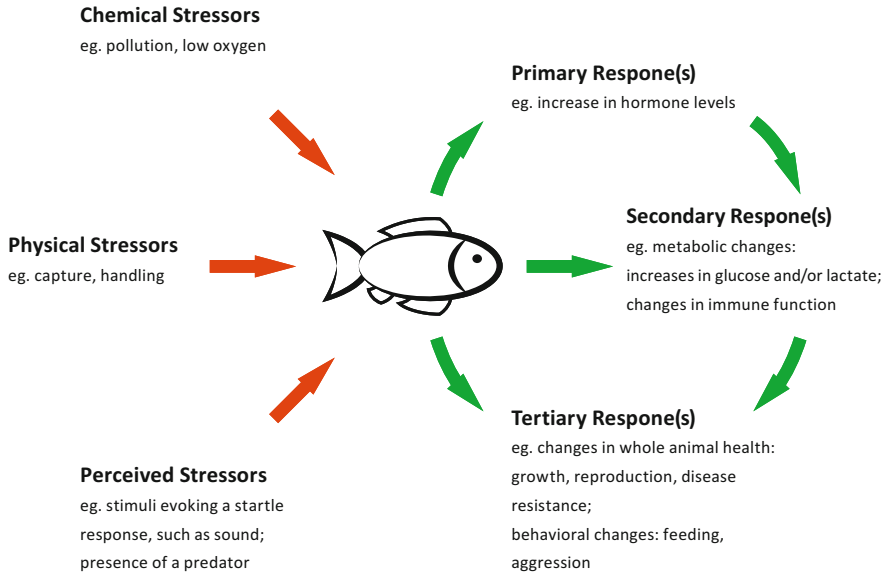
**Chemical Stressors**
eg. pollution, low oxygen

**Primary Respone(s)**
eg. increase in hormone levels

**Physical Stressors**
eg. capture, handling

**Secondary Respone(s)**
eg. metabolic changes: increases in glucose and/or lactate; changes in immune function

**Tertiary Respone(s)**
eg. changes in whole animal health: growth, reproduction, disease resistance; behavioral changes: feeding, aggression

**Perceived Stressors**
eg. stimuli evoking a startle response, such as sound; presence of a predator